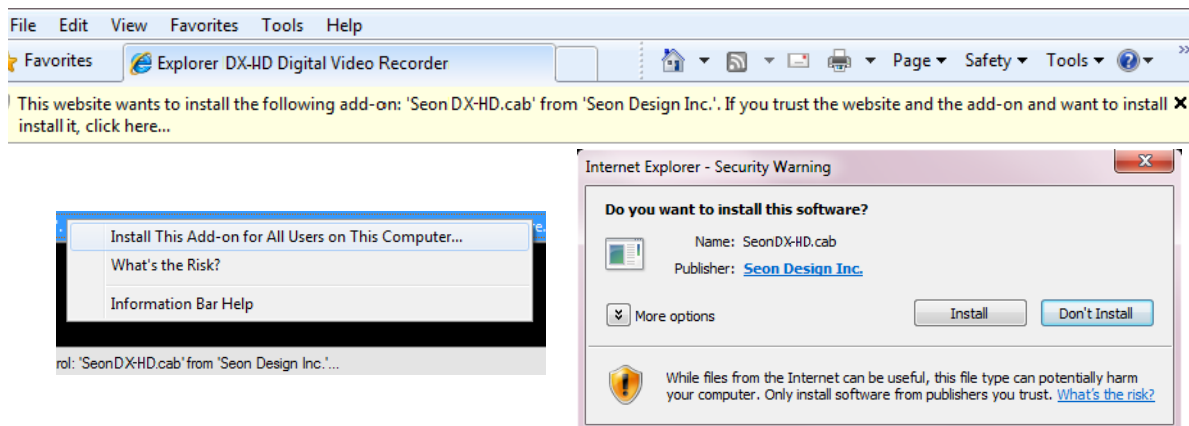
File Edit View Favorites Tools Help

Favorites

Explorer DX-HD Digital Video Recorder

Page ▾ Safety ▾ Tools ▾

This website wants to install the following add-on: 'Seon DX-HD.cab' from 'Seon Design Inc.'. If you trust the website and the add-on and want to install install it, click here...

×

Install This Add-on for All Users on This Computer...

What's the Risk?

Information Bar Help

rol: 'SeonDX-HD.cab' from 'Seon Design Inc.'...

Internet Explorer - Security Warning

Do you want to install this software?

Name: SeonDX-HD.cab

Publisher: Seon Design Inc.

More options

Install

Don't Install

While files from the Internet can be useful, this file type can potentially harm your computer. Only install software from publishers you trust. What's the risk?